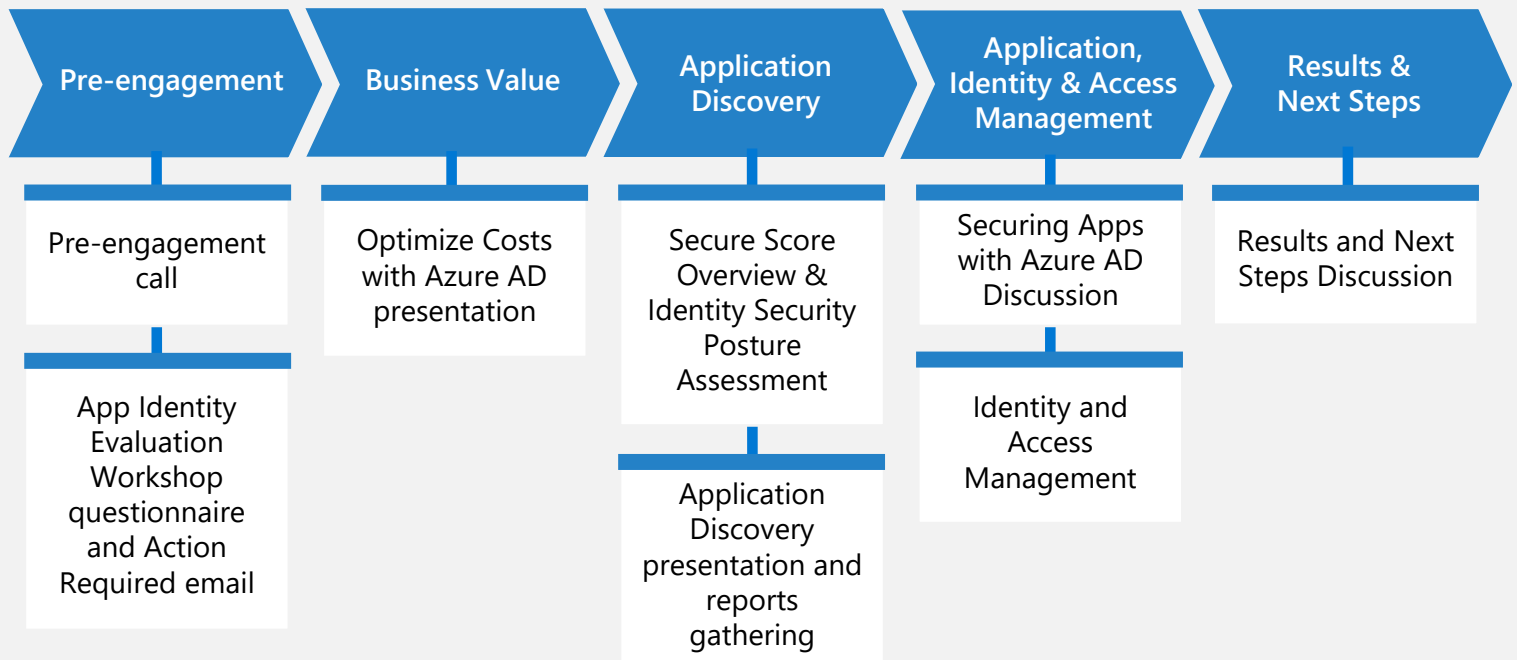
Pre-engagement

Pre-engagement call

App Identity Evaluation Workshop questionnaire and Action Required email

Business Value

Optimize Costs with Azure AD presentation

Application Discovery

Secure Score Overview & Identity Security Posture Assessment

Application Discovery presentation and reports gathering

Application, Identity & Access Management

Securing Apps with Azure AD Discussion

Identity and Access Management

Results & Next Steps

Results and Next Steps Discussion